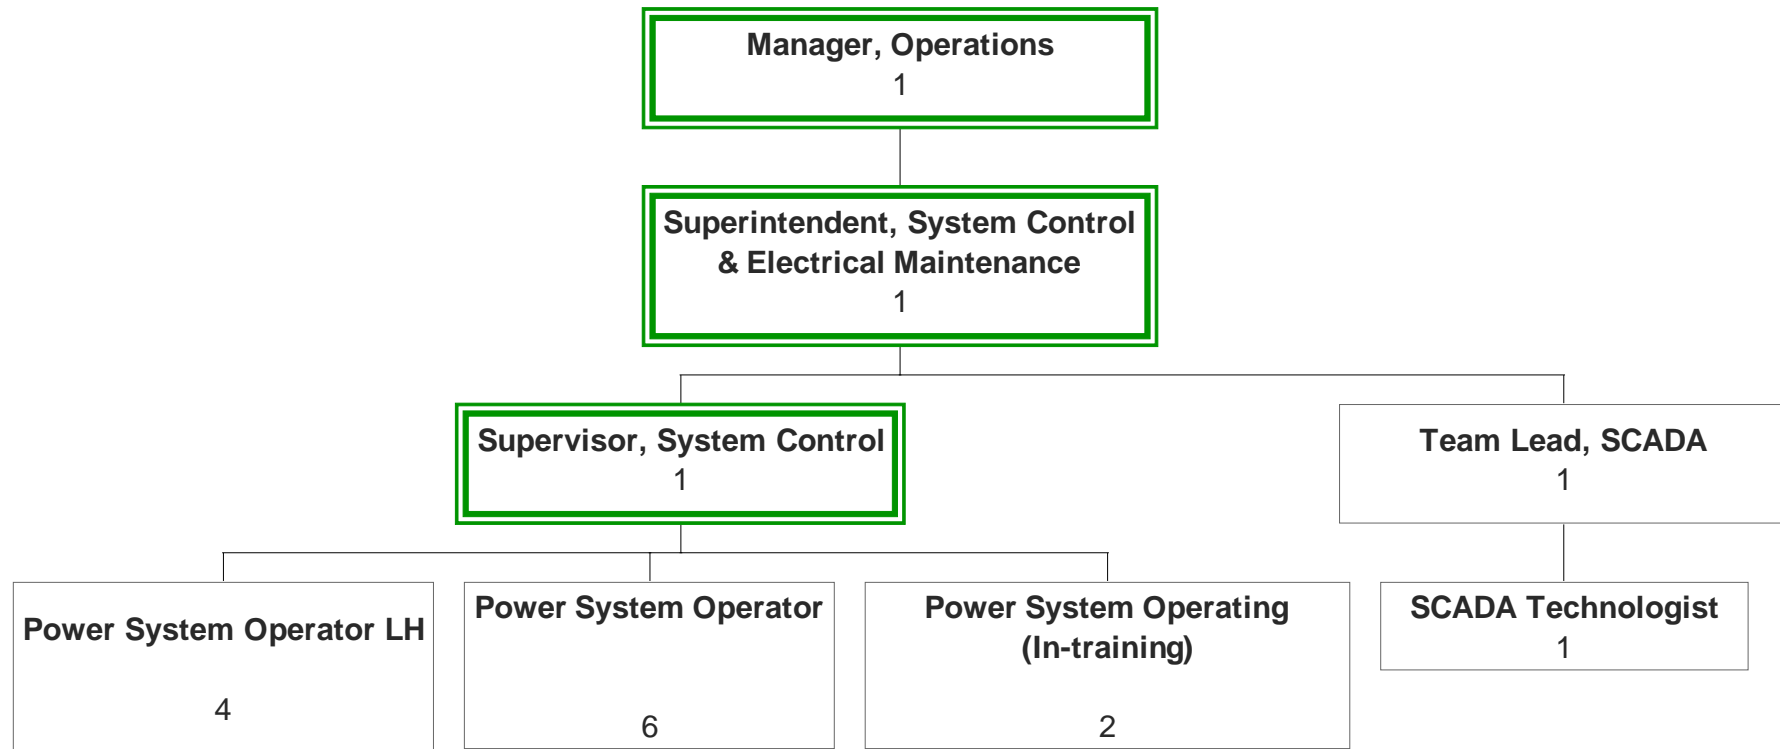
Manager, Operations
1

Superintendent, System Control & Electrical Maintenance
1

Supervisor, System Control
1

Team Lead, SCADA
1

Power System Operator LH
4

Power System Operator
6

Power System Operating (In-training)
2

SCADA Technologist
1